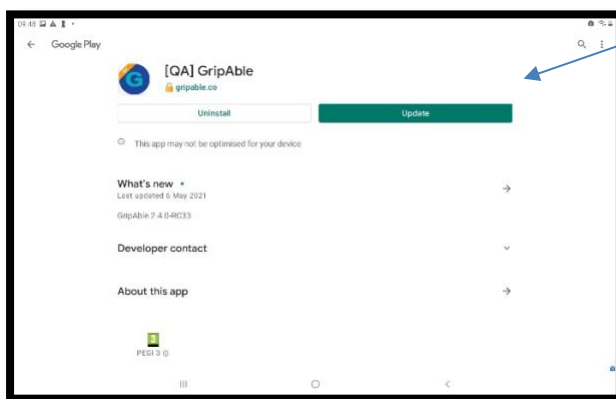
09:48

Google Play

[QA] GripAble
gripable.co

Uninstall

Update

This app may not be optimised for your device

What's new •
Last updated 6 May 2021

GripAble 2.4.0-RC33

Developer contact

About this app

3

PEGI 3